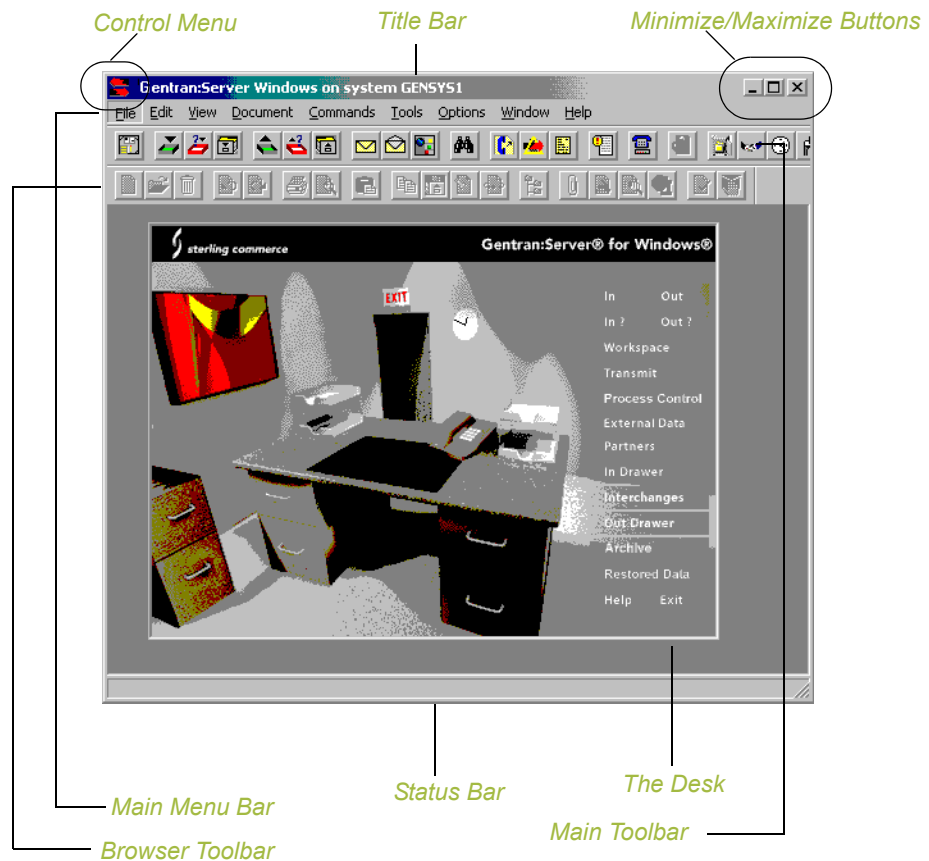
Control Menu

Title Bar

Minimize/Maximize Buttons

Gentran:Server Windows on system GENSYS1

File Edit View Document Commands Tools Options Window Help

sterling commerce

Gentran:Server® for Windows®

EXIT

In Out

In ? Out ?

Workspace

Transmit

Process Control

External Data

Partners

In Drawer

Interchanges

Out Drawer

Archive

Restored Data

Help Exit

Status Bar

The Desk

Main Menu Bar

Main Toolbar

Browser Toolbar